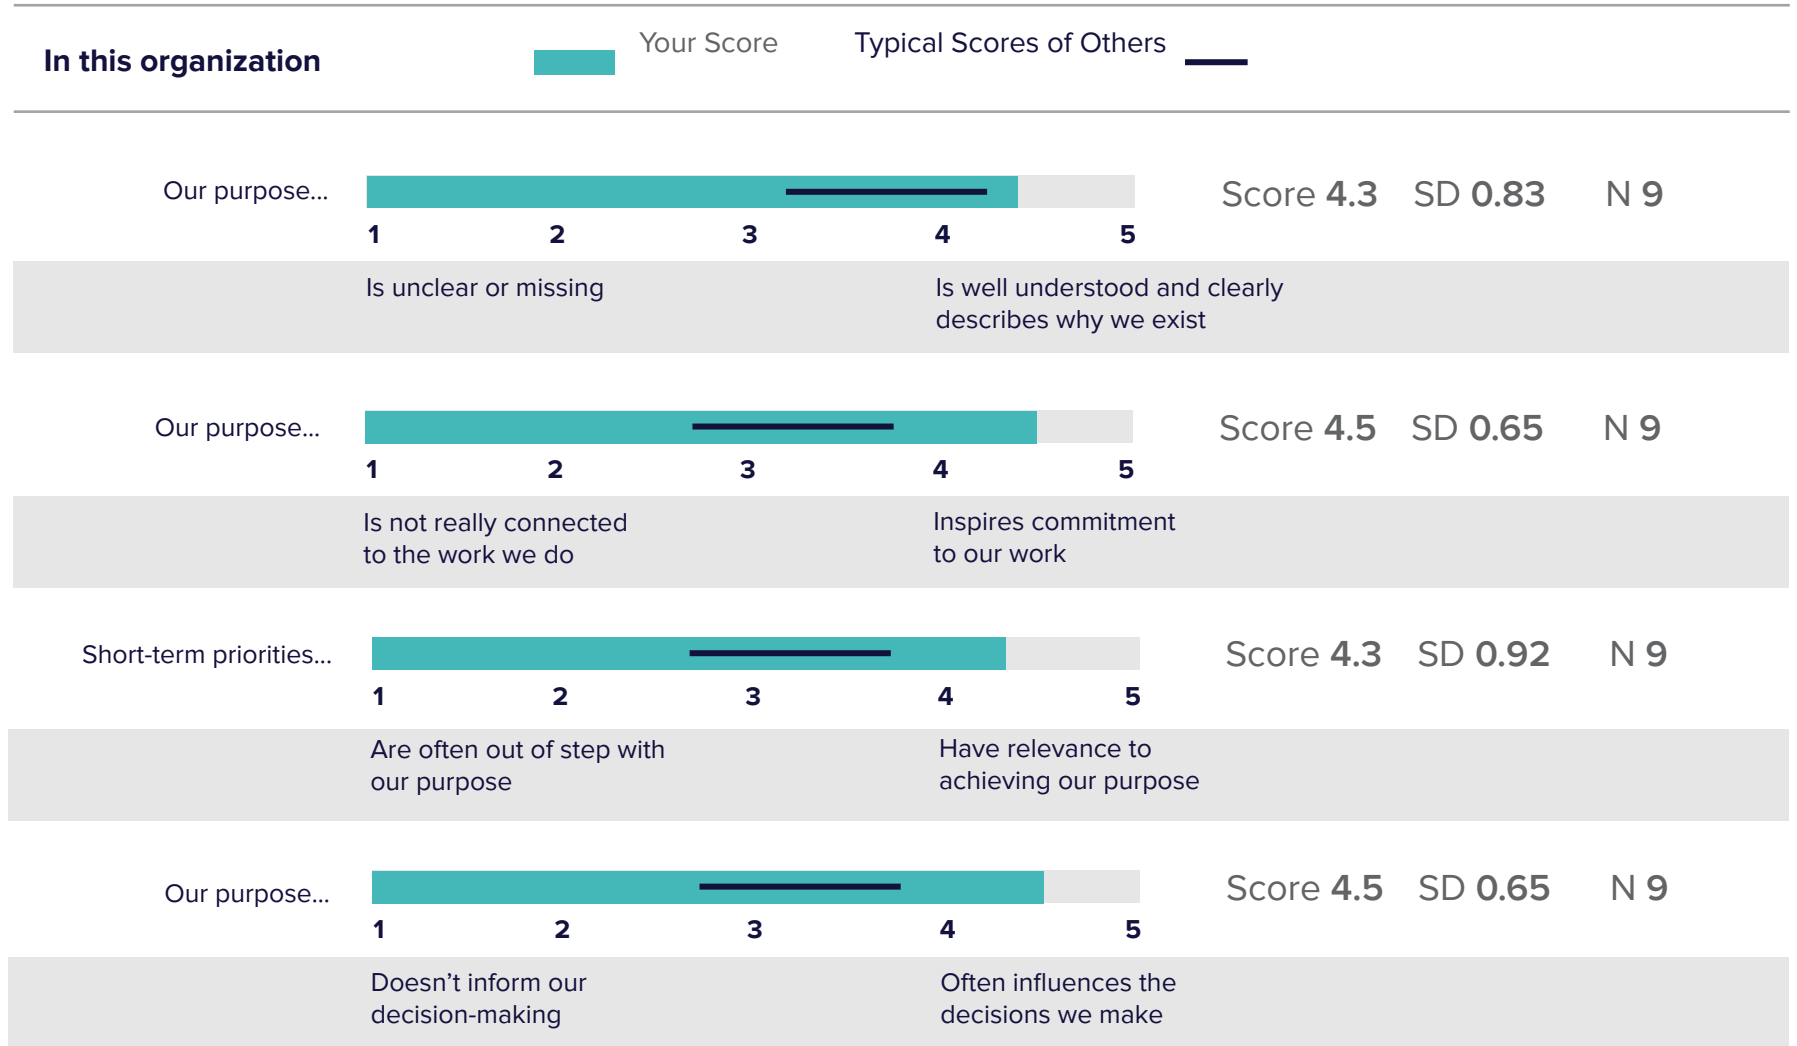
In this organization

Your Score

Typical Scores of Others

Our purpose...

1 2 3 4 5

Score 4.3 SD 0.83 N 9

Is unclear or missing

Is well understood and clearly describes why we exist

Our purpose...

1 2 3 4 5

Score 4.5 SD 0.65 N 9

Is not really connected to the work we do

Inspires commitment to our work

Short-term priorities...

1 2 3 4 5

Score 4.3 SD 0.92 N 9

Are often out of step with our purpose

Have relevance to achieving our purpose

Our purpose...

1 2 3 4 5

Score 4.5 SD 0.65 N 9

Doesn’t inform our decision-making

Often influences the decisions we make